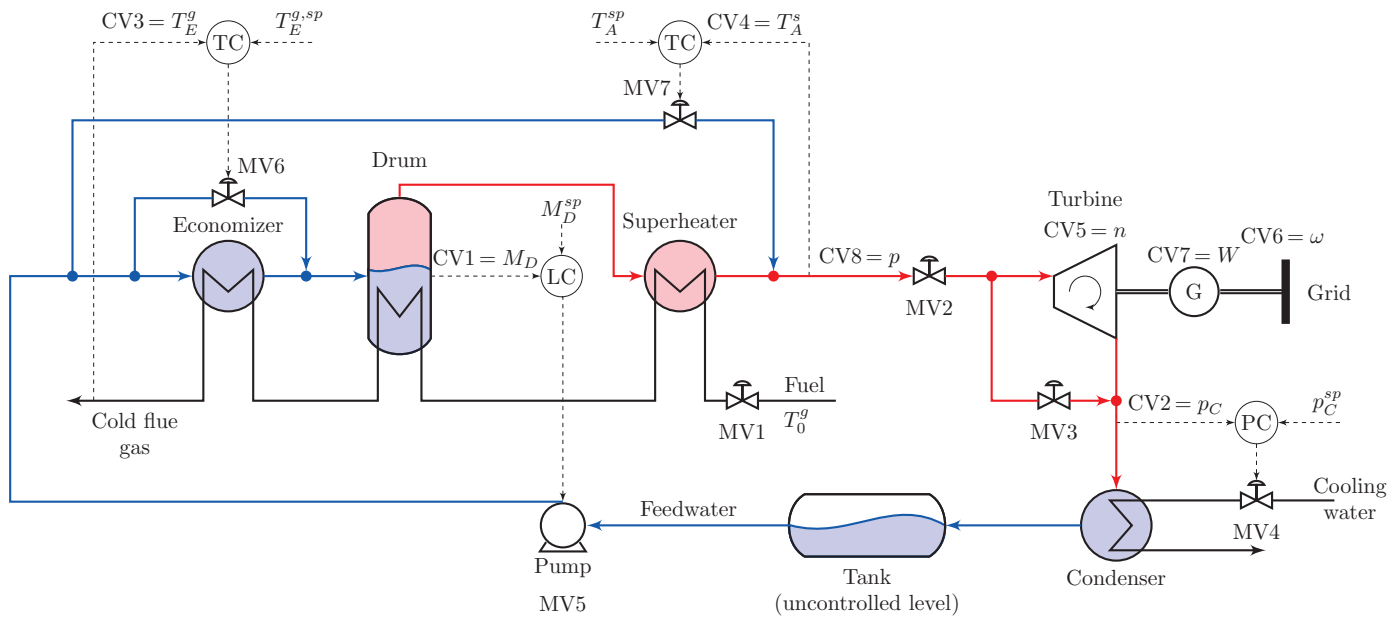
CV3 = $T_E^g$ TC $T_E^{g,sp}$

$T_A^{sp}$ TC CV4 = $T_A^s$

MV7

MV6

Drum

$M_D^{sp}$

Economizer

Superheater

Turbine

CV5 = $n$

CV7 = $W$

CV6 = $\omega$

CV1 = $M_D$

LC

CV8 = $p$

MV2

G

Grid

Fuel

MV3

CV2 = $p_C$

PC

$p_C^{sp}$

Cold flue gas

MV1

$T_0^g$

Cooling water

MV4

Feedwater

Pump

MV5

Tank (uncontrolled level)

Condenser